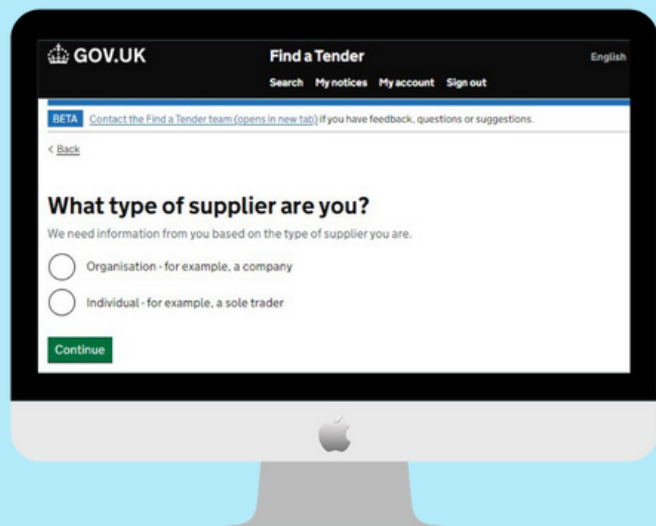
GOV.UK

Find a Tender

English

Search My notices My account Sign out

BETA Contact the Find a Tender team (opens in new tab) if you have feedback, questions or suggestions.

< Back

What type of supplier are you?

We need information from you based on the type of supplier you are.

Organisation - for example, a company

Individual - for example, a sole trader

Continue